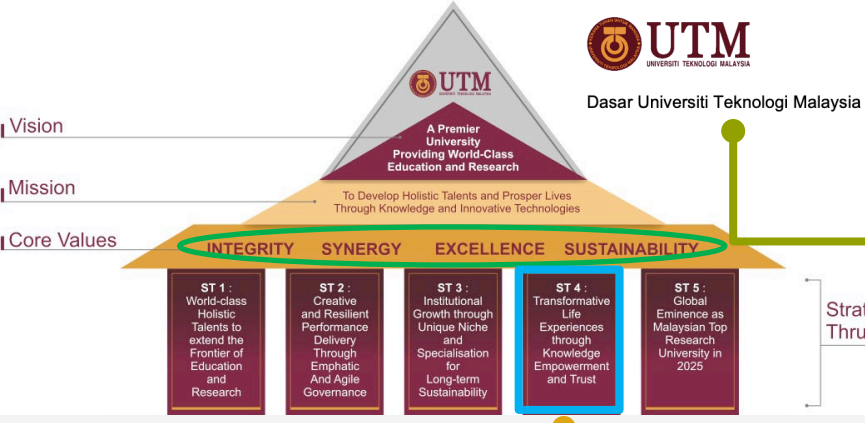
UTM
UNIVERSITI TEKNOLOGI MALAYSIA

UTM
UNIVERSITI TEKNOLOGI MALAYSIA

Dasar Universiti Teknologi Malaysia

Vision

A Premier University Providing World-Class Education and Research

Mission

To Develop Holistic Talents and Prosper Lives Through Knowledge and Innovative Technologies

Core Values

INTEGRITY SYNERGY EXCELLENCE SUSTAINABILITY

ST 1 : World-class Holistic Talents to extend the Frontier of Education and Research

ST 2 : Creative and Resilient Performance Delivery Through Emphatic And Agile Governance

ST 3 : Institutional Growth through Unique Niche and Specialisation for Long-term Sustainability

ST 4 : Transformative Life Experiences through Knowledge Empowerment and Trust

ST 5 : Global Eminence as Malaysian Top Research University in 2025

Strat
Thru